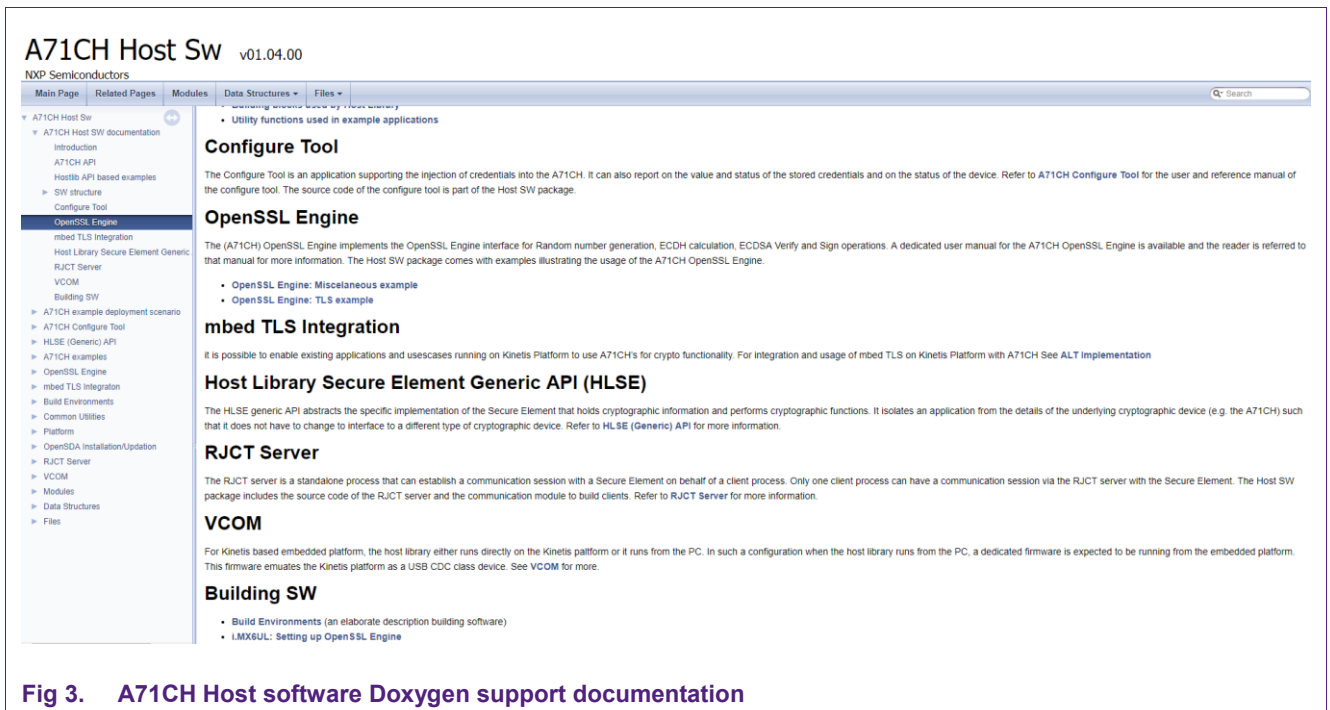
A71CH Host Sw v01.04.00
NXP Semiconductors

Main Page | Related Pages | Modules | Data Structures ▾ | Files ▾

Search

A71CH Host Sw
A71CH Host SW documentation
Introduction
A71CH API
Hostlib API based examples
SW structure
Configure Tool
OpenSSL Engine
mbed TLS Integration
Host Library Secure Element Generic
RJCT Server
VCOM
Building SW
A71CH example deployment scenario
A71CH Configure Tool
HLSE (Generic) API
A71CH examples
OpenSSL Engine
mbed TLS Integraton
Build Environments
Common Utilities
Platform
OpenSDA Installation/Updation
RJCT Server
VCOM
Modules
Data Structures
Files

• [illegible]
• Utility functions used in example applications

Configure Tool

The Configure Tool is an application supporting the injection of credentials into the A71CH. It can also report on the value and status of the stored credentials and on the status of the device. Refer to A71CH Configure Tool for the user and reference manual of the configure tool. The source code of the configure tool is part of the Host SW package.

OpenSSL Engine

The (A71CH) OpenSSL Engine implements the OpenSSL Engine interface for Random number generation, ECDH calculation, ECDSA Verify and Sign operations. A dedicated user manual for the A71CH OpenSSL Engine is available and the reader is referred to that manual for more information. The Host SW package comes with examples illustrating the usage of the A71CH OpenSSL Engine.

• OpenSSL Engine: Miscelaneous example
• OpenSSL Engine: TLS example

mbed TLS Integration

it is possible to enable existing applications and usecases running on Kinetis Platform to use A71CH's for crypto functionality. For integration and usage of mbed TLS on Kinetis Platform with A71CH See ALT Implementation

Host Library Secure Element Generic API (HLSE)

The HLSE generic API abstracts the specific implementation of the Secure Element that holds cryptographic information and performs cryptographic functions. It isolates an application from the details of the underlying cryptographic device (e.g. the A71CH) such that it does not have to change to interface to a different type of cryptographic device. Refer to HLSE (Generic) API for more information.

RJCT Server

The RJCT server is a standalone process that can establish a communication session with a Secure Element on behalf of a client process. Only one client process can have a communication session via the RJCT server with the Secure Element. The Host SW package includes the source code of the RJCT server and the communication module to build clients. Refer to RJCT Server for more information.

VCOM

For Kinetis based embedded platform, the host library either runs directly on the Kinetis paltform or it runs from the PC. In such a configuration when the host library runs from the PC, a dedicated firmware is expected to be running from the embedded platform. This firmware emuates the Kinetis platform as a USB CDC class device. See VCOM for more.

Building SW

• Build Environments (an elaborate description building software)
• i.MX6UL: Setting up OpenSSL Engine

Fig 3. A71CH Host software Doxygen support documentation